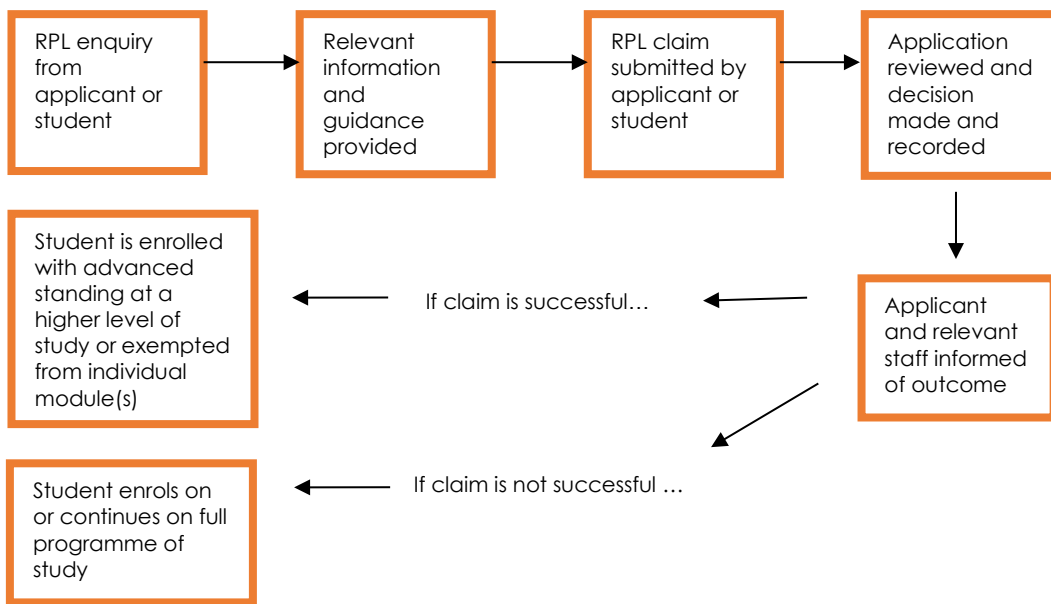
RPL enquiry from applicant or student

Relevant information and guidance provided

RPL claim submitted by applicant or student

Application reviewed and decision made and recorded

Applicant and relevant staff informed of outcome

If claim is successful…

Student is enrolled with advanced standing at a higher level of study or exempted from individual module(s)

If claim is not successful …

Student enrols on or continues on full programme of study